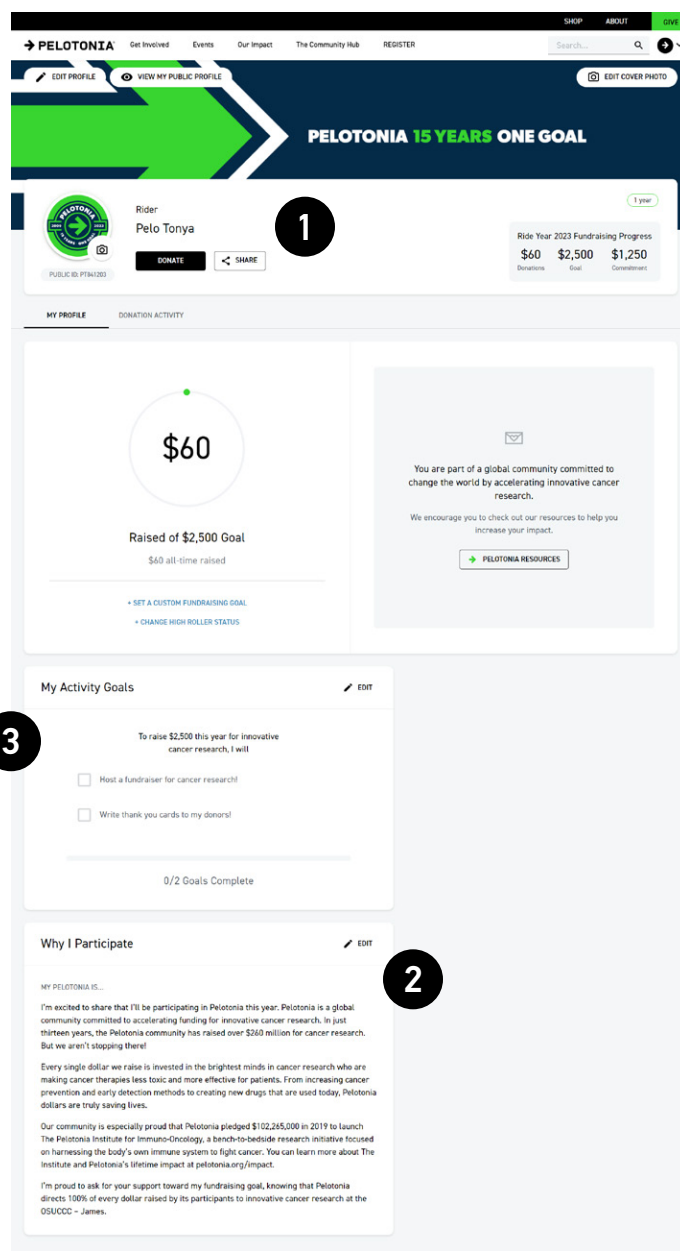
SHOP ABOUT GIVE

PELOTONIA Get Involved Events Our Impact The Community Hub REGISTER Search...

EDIT PROFILE VIEW MY PUBLIC PROFILE EDIT COVER PHOTO

PELOTONIA 15 YEARS ONE GOAL

1 year

Rider
Pelo Tonya

DONATE SHARE

PUBLIC ID: PT841203

1

Ride Year 2023 Fundraising Progress

| $60 | $2,500 | $1,250 |
|---|---|---|
| Donations | Goal | Commitment |

MY PROFILE DONATION ACTIVITY

$60

Raised of $2,500 Goal

$60 all-time raised

+ SET A CUSTOM FUNDRAISING GOAL

+ CHANGE HIGH ROLLER STATUS

You are part of a global community committed to change the world by accelerating innovative cancer research.

We encourage you to check out our resources to help you increase your impact.

PELOTONIA RESOURCES

My Activity Goals EDIT

3

To raise $2,500 this year for innovative cancer research, I will

Host a fundraiser for cancer research!

Write thank you cards to my donors!

0/2 Goals Complete

Why I Participate EDIT

2

MY PELOTONIA IS...

I'm excited to share that I'll be participating in Pelotonia this year. Pelotonia is a global community committed to accelerating funding for innovative cancer research. In just thirteen years, the Pelotonia community has raised over $260 million for cancer research. But we aren't stopping there!

Every single dollar we raise is invested in the brightest minds in cancer research who are making cancer therapies less toxic and more effective for patients. From increasing cancer prevention and early detection methods to creating new drugs that are used today, Pelotonia dollars are truly saving lives.

Our community is especially proud that Pelotonia pledged $102,265,000 in 2019 to launch The Pelotonia Institute for Immuno-Oncology, a bench-to-bedside research initiative focused on harnessing the body's own immune system to fight cancer. You can learn more about The Institute and Pelotonia's lifetime impact at pelotonia.org/impact.

I'm proud to ask for your support toward my fundraising goal, knowing that Pelotonia directs 100% of every dollar raised by its participants to innovative cancer research at the OSUCCC – James.